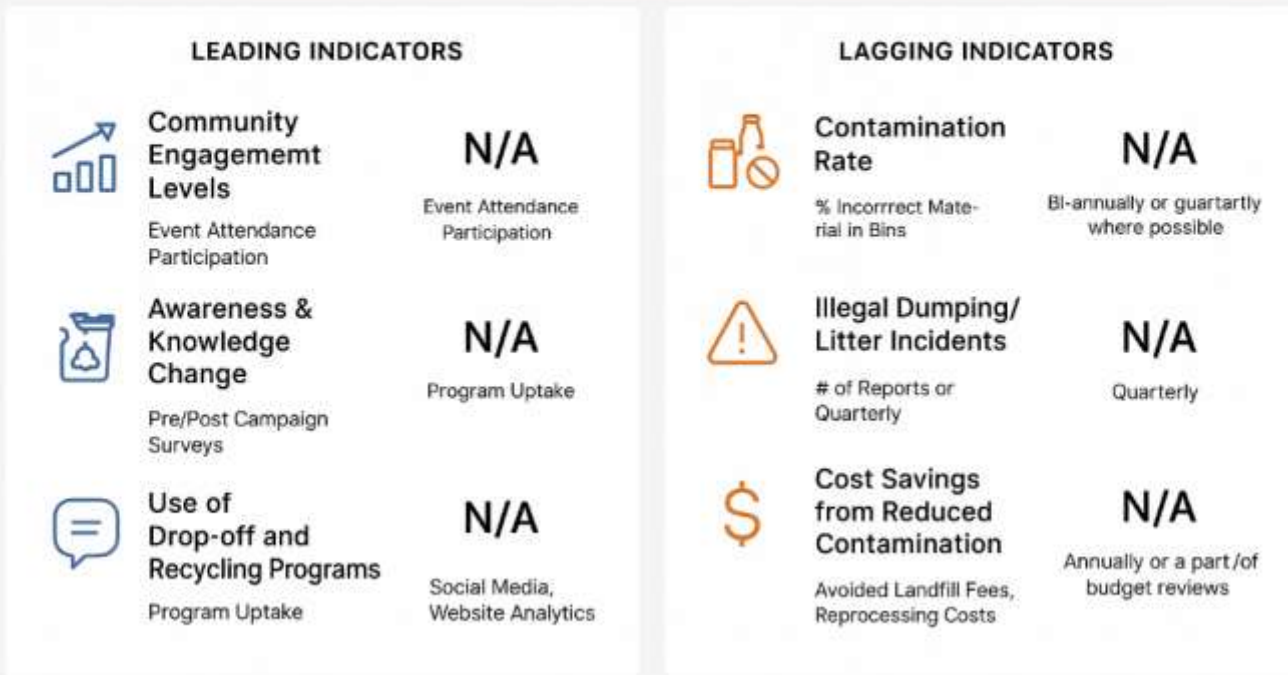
LEADING INDICATORS

Community Engagememt Levels

Event Attendance Participation

N/A

Event Attendance Participation

Awareness & Knowledge Change

Pre/Post Campaign Surveys

N/A

Program Uptake

Use of Drop-off and Recycling Programs

Program Uptake

N/A

Social Media, Website Analytics

LAGGING INDICATORS

Contamination Rate

% Incorrrect Material in Bins

N/A

Bi-annually or guartartly where possible

Illegal Dumping/ Litter Incidents

# of Reports or Quarterly

N/A

Quarterly

Cost Savings from Reduced Contamination

Avoided Landfill Fees, Reprocessing Costs

N/A

Annually or a part /of budget reviews